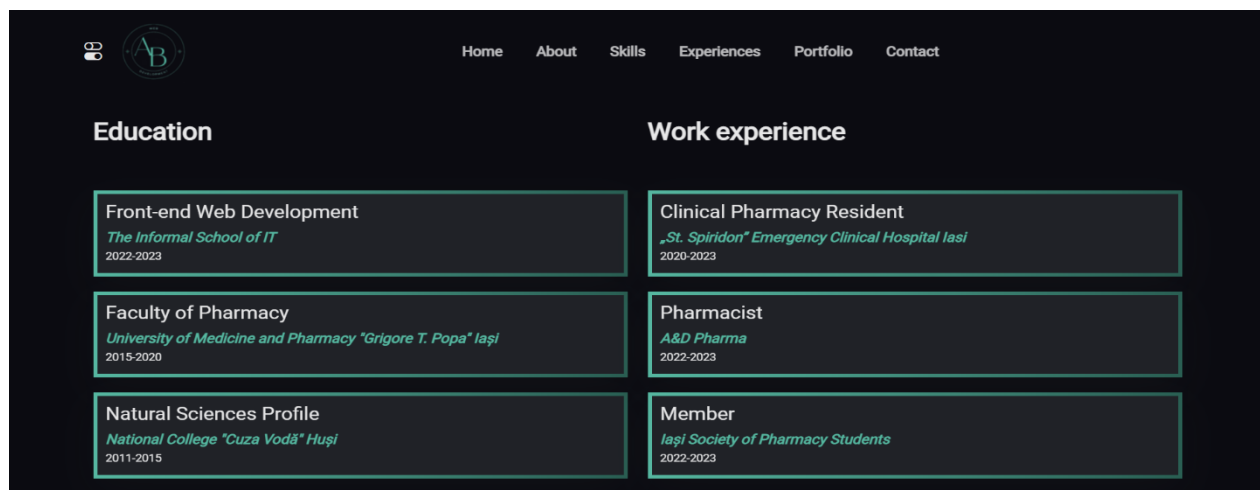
AB

Home About Skills Experiences Portfolio Contact

Education

Front-end Web Development
The Informal School of IT
2022-2023

Faculty of Pharmacy
University of Medicine and Pharmacy "Grigore T. Popa" Iași
2015-2020

Natural Sciences Profile
National College "Cuza Vodă" Huși
2011-2015

Work experience

Clinical Pharmacy Resident
„St. Spiridon" Emergency Clinical Hospital Iasi
2020-2023

Pharmacist
A&D Pharma
2022-2023

Member
Iași Society of Pharmacy Students
2022-2023